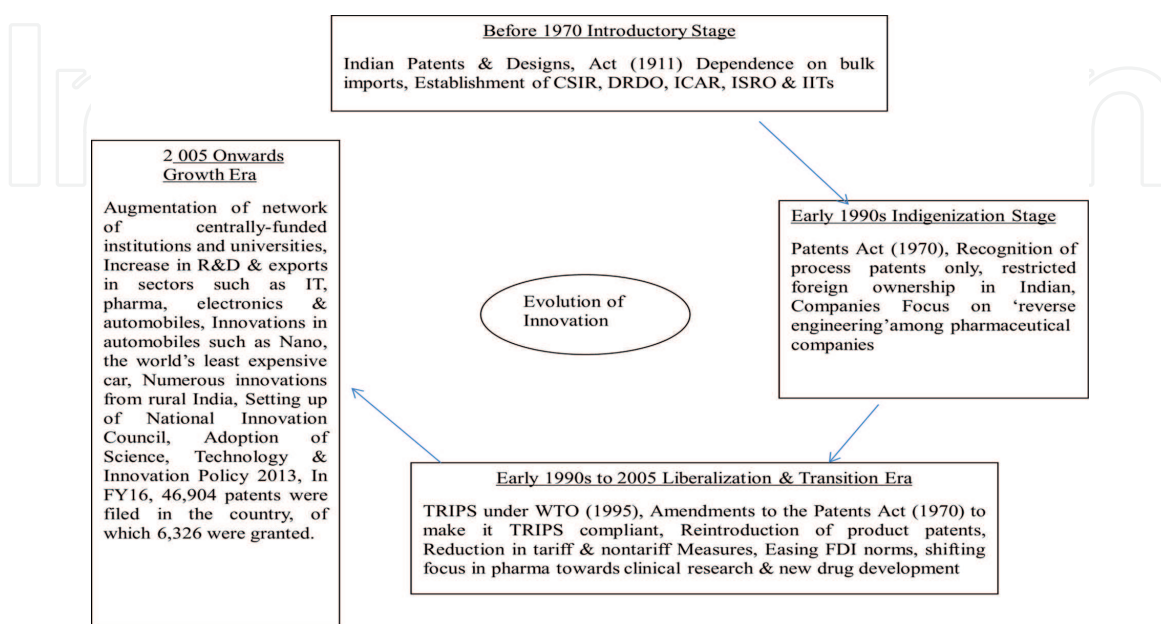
Before 1970 Introductory Stage

Indian Patents & Designs, Act (1911) Dependence on bulk imports, Establishment of CSIR, DRDO, ICAR, ISRO & IITs

Early 1990s Indigenization Stage

Patents Act (1970), Recognition of process patents only, restricted foreign ownership in Indian, Companies Focus on 'reverse engineering'among pharmaceutical companies

Evolution of Innovation

Early 1990s to 2005 Liberalization & Transition Era

TRIPS under WTO (1995), Amendments to the Patents Act (1970) to make it TRIPS compliant, Reintroduction of product patents, Reduction in tariff & nontariff Measures, Easing FDI norms, shifting focus in pharma towards clinical research & new drug development

2 005 Onwards Growth Era

Augmentation of network of centrally-funded institutions and universities, Increase in R&D & exports in sectors such as IT, pharma, electronics & automobiles, Innovations in automobiles such as Nano, the world's least expensive car, Numerous innovations from rural India, Setting up of National Innovation Council, Adoption of Science, Technology & Innovation Policy 2013, In FY16, 46,904 patents were filed in the country, of which 6,326 were granted.